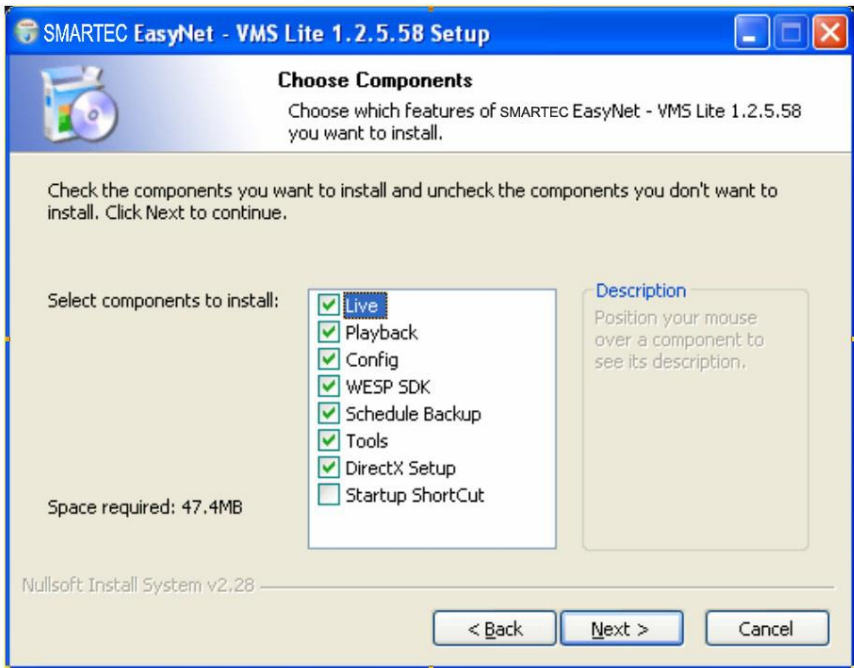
SMARTEC EasyNet - VMS Lite 1.2.5.58 Setup

Choose Components

Choose which features of SMARTEC EasyNet - VMS Lite 1.2.5.58 you want to install.

Check the components you want to install and uncheck the components you don't want to install. Click Next to continue.

Select components to install:

Live
Playback
Config
WESP SDK
Schedule Backup
Tools
DirectX Setup
Startup ShortCut

Description

Position your mouse over a component to see its description.

Space required: 47.4MB

Nullsoft Install System v2.28

< Back
Next >
Cancel